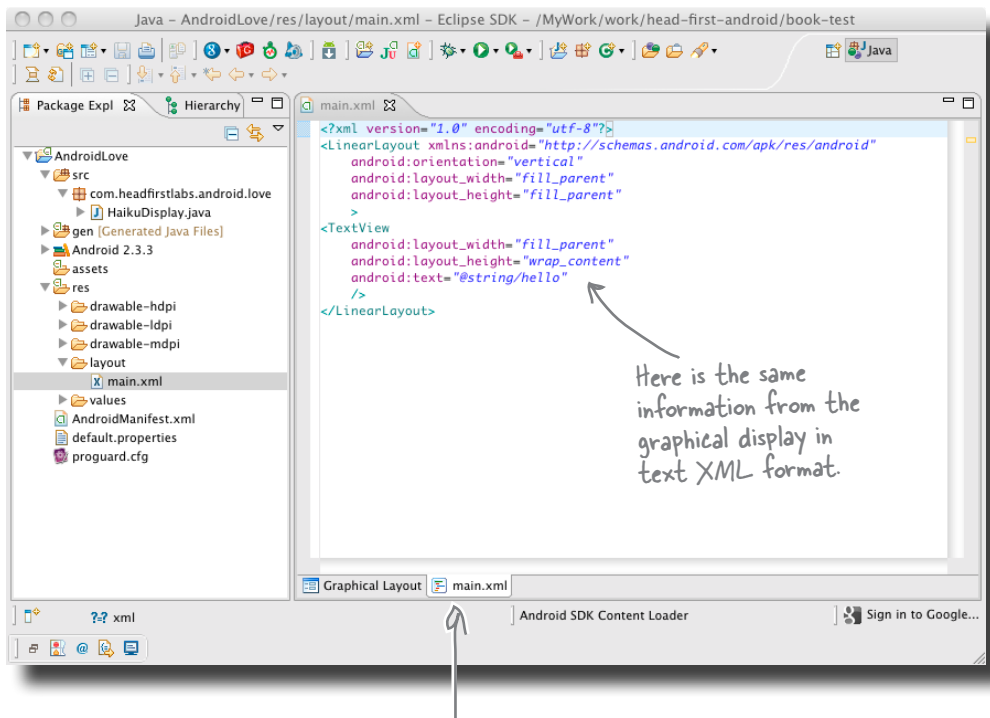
Java - AndroidLove/res/layout/main.xml - Eclipse SDK - /MyWork/work/head-first-android/book-test

Java

Package Expl
Hierarchy

AndroidLove
src
com.headfirstlabs.android.love
HaikuDisplay.java
gen [Generated Java Files]
Android 2.3.3
assets
res
drawable-hdpi
drawable-ldpi
drawable-mdpi
layout
main.xml
values
AndroidManifest.xml
default.properties
proguard.cfg

main.xml

<?xml version="1.0" encoding="utf-8"?>
<LinearLayout xmlns:android="http://schemas.android.com/apk/res/android"
    android:orientation="vertical"
    android:layout_width="fill_parent"
    android:layout_height="fill_parent"
    >
<TextView
    android:layout_width="fill_parent"
    android:layout_height="wrap_content"
    android:text="@string/hello"
    />
</LinearLayout>

Here is the same information from the graphical display in text XML format.

Graphical Layout
main.xml

?-? xml
Android SDK Content Loader
Sign in to Google...